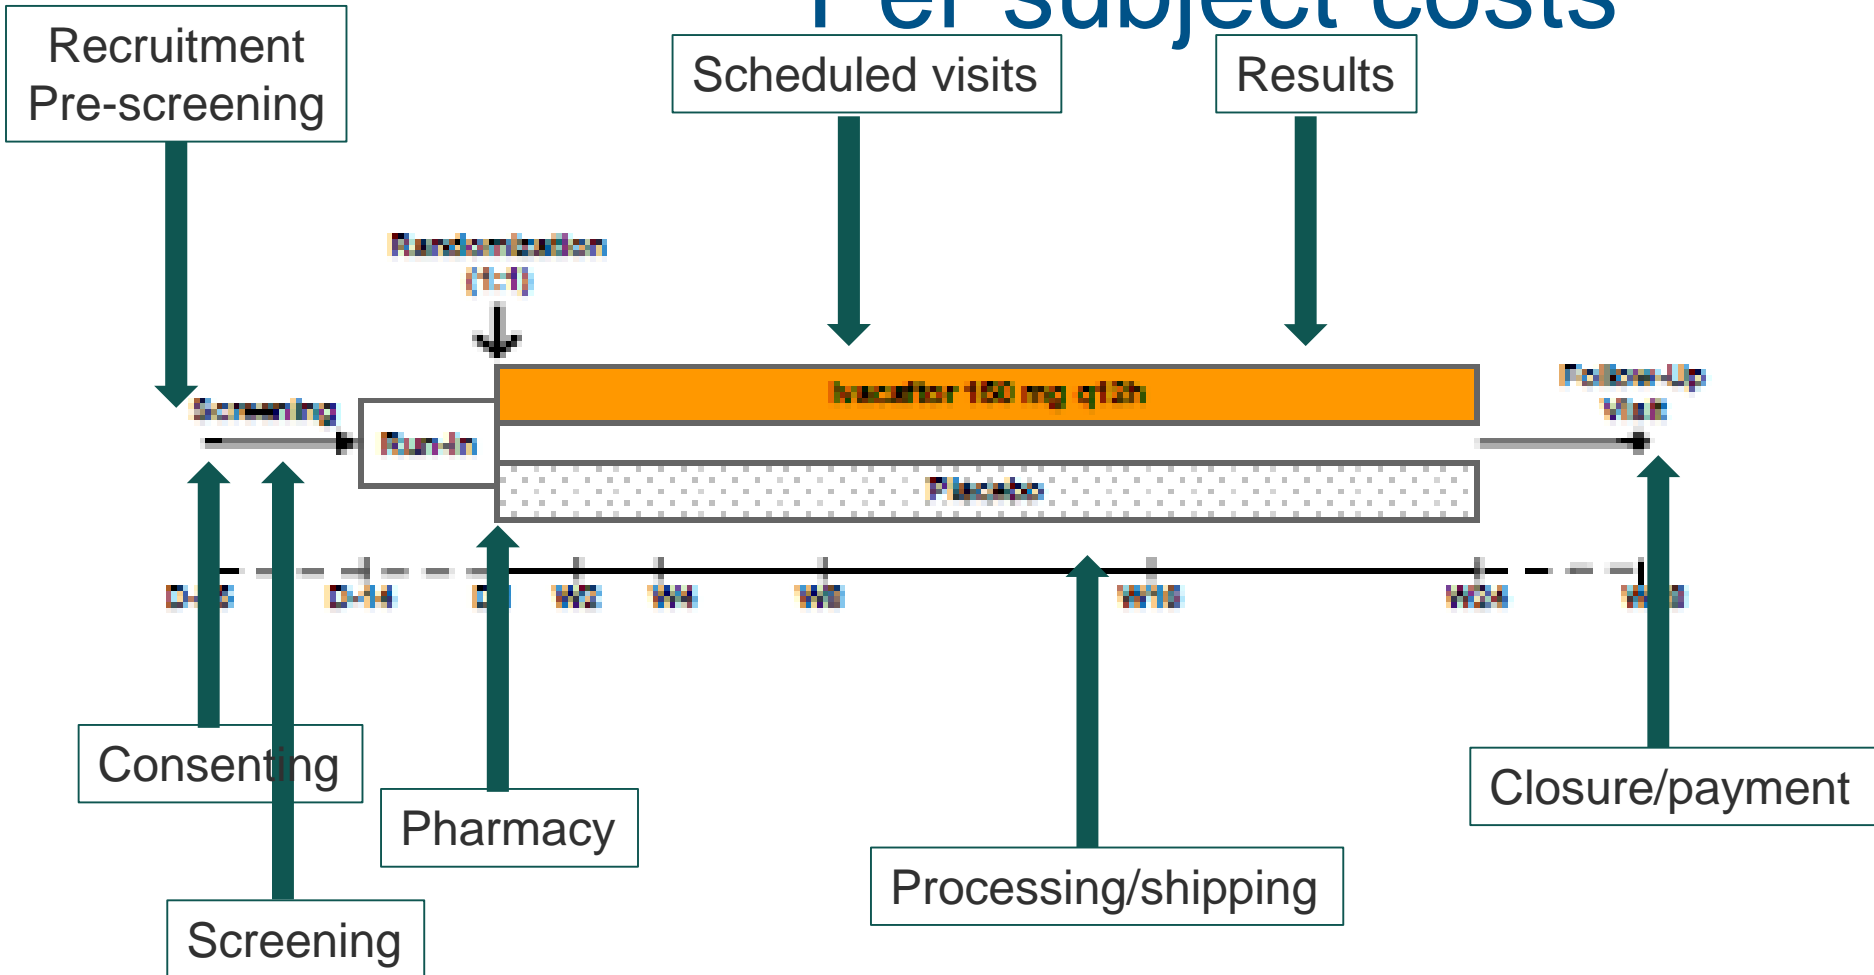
Per subject costs

Recruitment Pre-screening

Scheduled visits

Results

Randomization (1:1)

Ivacaftor 150 mg q12h

Screening

Run-in

Placebo

Follow-Up Visit

D-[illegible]

D-14

D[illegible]

W2

W4

W8

W16

W24

W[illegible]

Consenting

Pharmacy

Processing/shipping

Closure/payment

Screening